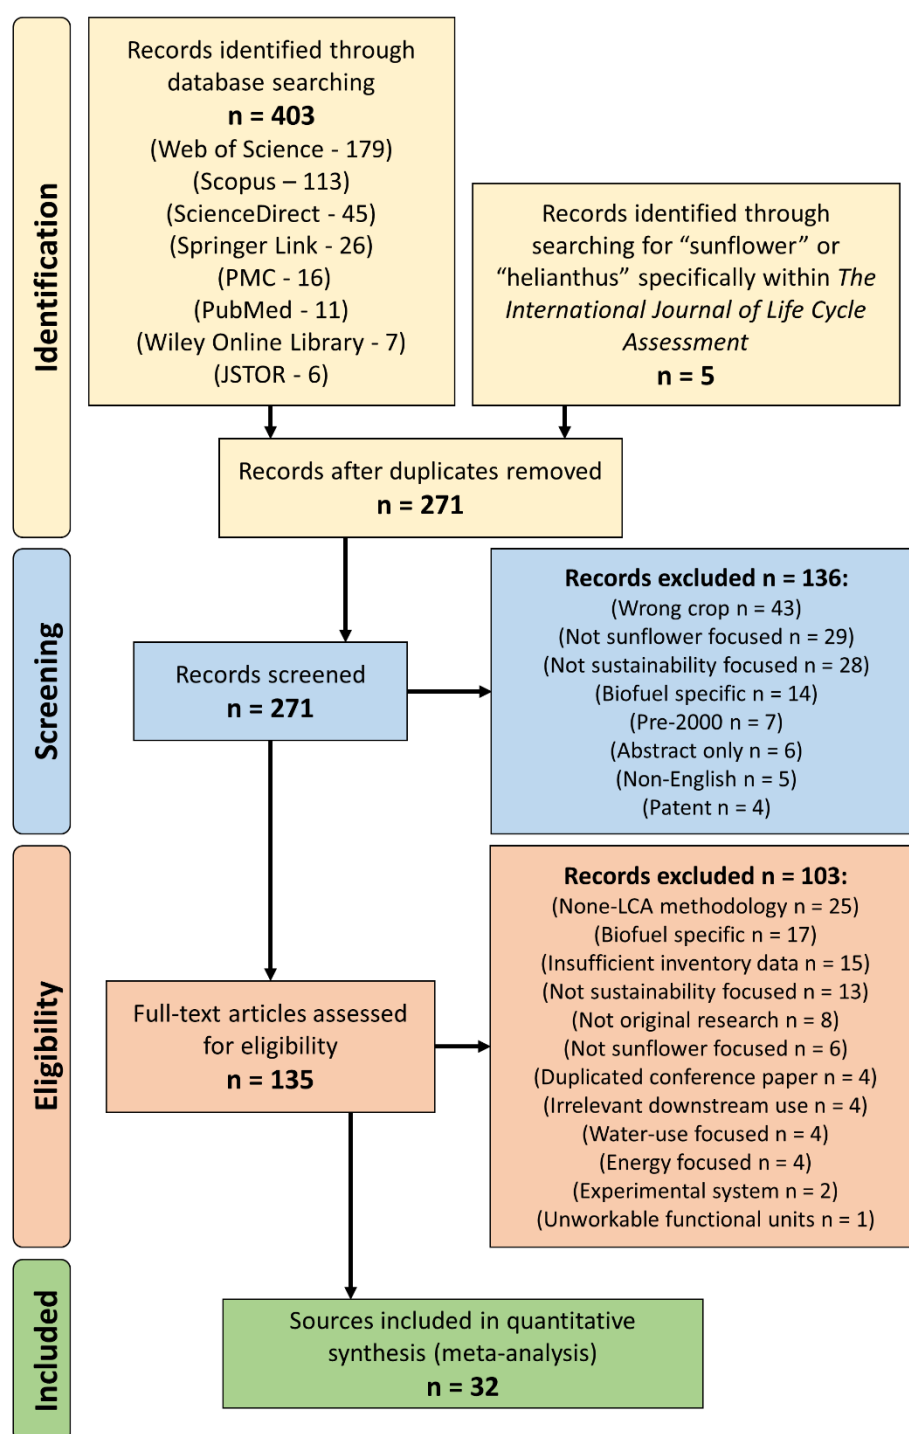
Identification

Records identified through database searching
n = 403
(Web of Science - 179)
(Scopus – 113)
(ScienceDirect - 45)
(Springer Link - 26)
(PMC - 16)
(PubMed - 11)
(Wiley Online Library - 7)
(JSTOR - 6)

Records identified through searching for "sunflower" or "helianthus" specifically within The International Journal of Life Cycle Assessment
n = 5

Records after duplicates removed
n = 271

Screening

Records screened
n = 271

Records excluded n = 136:
(Wrong crop n = 43)
(Not sunflower focused n = 29)
(Not sustainability focused n = 28)
(Biofuel specific n = 14)
(Pre-2000 n = 7)
(Abstract only n = 6)
(Non-English n = 5)
(Patent n = 4)

Eligibility

Full-text articles assessed for eligibility
n = 135

Records excluded n = 103:
(None-LCA methodology n = 25)
(Biofuel specific n = 17)
(Insufficient inventory data n = 15)
(Not sustainability focused n = 13)
(Not original research n = 8)
(Not sunflower focused n = 6)
(Duplicated conference paper n = 4)
(Irrelevant downstream use n = 4)
(Water-use focused n = 4)
(Energy focused n = 4)
(Experimental system n = 2)
(Unworkable functional units n = 1)

Included

Sources included in quantitative synthesis (meta-analysis)
n = 32